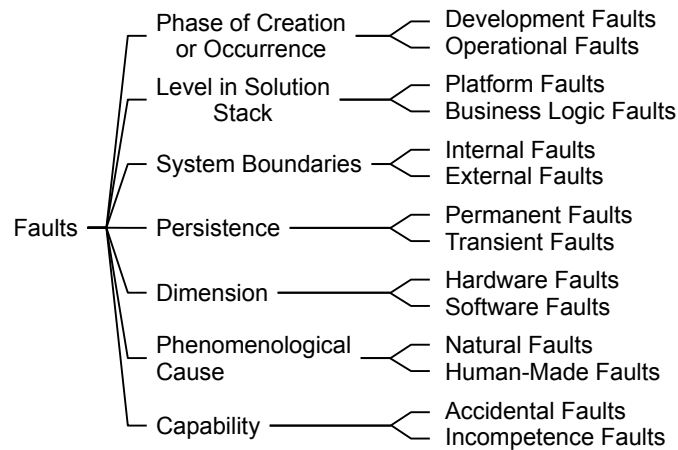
Faults

Phase of Creation or Occurrence
Development Faults
Operational Faults

Level in Solution Stack
Platform Faults
Business Logic Faults

System Boundaries
Internal Faults
External Faults

Persistence
Permanent Faults
Transient Faults

Dimension
Hardware Faults
Software Faults

Phenomenological Cause
Natural Faults
Human-Made Faults

Capability
Accidental Faults
Incompetence Faults